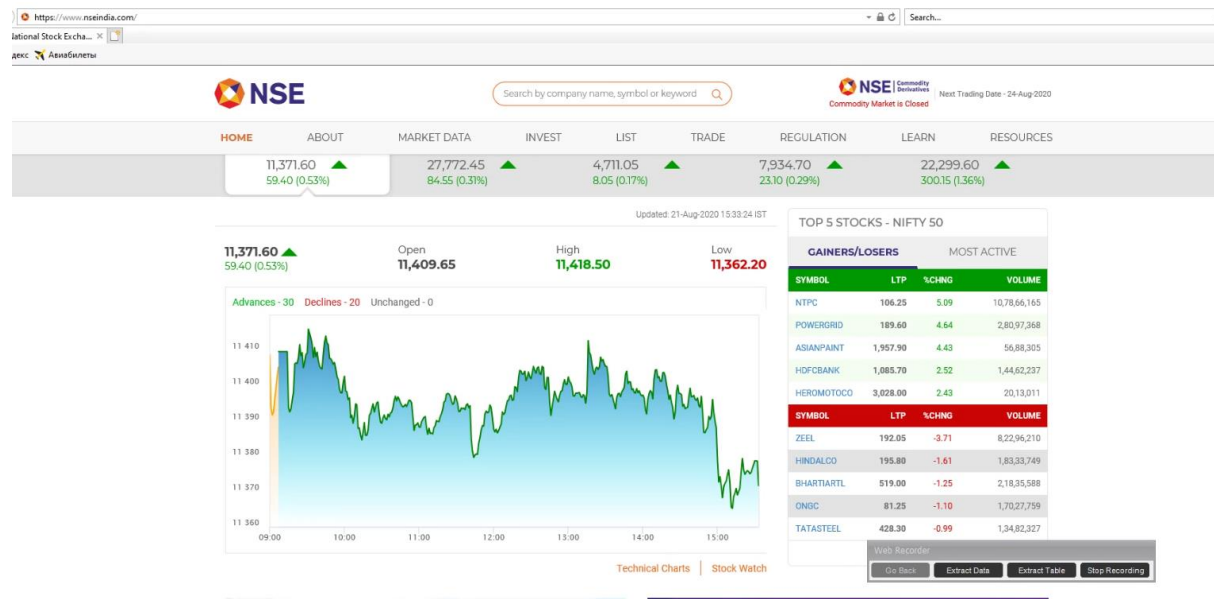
https://www.nseindia.com/
Search...
lational Stock Excha... ×
декс Авиабилеты

NSE
Search by company name, symbol or keyword
NSE Commodity Derivatives
Commodity Market is Closed
Next Trading Date - 24-Aug-2020

HOME ABOUT MARKET DATA INVEST LIST TRADE REGULATION LEARN RESOURCES

11,371.60
59.40 (0.53%)
27,772.45
84.55 (0.31%)
4,711.05
8.05 (0.17%)
7,934.70
23.10 (0.29%)
22,299.60
300.15 (1.36%)

Updated: 21-Aug-2020 15:33:24 IST

11,371.60
59.40 (0.53%)
Open
11,409.65
High
11,418.50
Low
11,362.20

Advances - 30 Declines - 20 Unchanged - 0

11 410
11 400
11 390
11 380
11 370
11 360
09:00 10:00 11:00 12:00 13:00 14:00 15:00

Technical Charts | Stock Watch

TOP 5 STOCKS - NIFTY 50

GAINERS/LOSERS MOST ACTIVE

| SYMBOL | LTP | %CHNG | VOLUME |
|---|---|---|---|
| NTPC | 106.25 | 5.09 | 10,78,66,165 |
| POWERGRID | 189.60 | 4.64 | 2,80,97,368 |
| ASIANPAINT | 1,957.90 | 4.43 | 56,88,305 |
| HDFCBANK | 1,085.70 | 2.52 | 1,44,62,237 |
| HEROMOTOCO | 3,028.00 | 2.43 | 20,13,011 |

| SYMBOL | LTP | %CHNG | VOLUME |
|---|---|---|---|
| ZEEL | 192.05 | -3.71 | 8,22,96,210 |
| HINDALCO | 195.80 | -1.61 | 1,83,33,749 |
| BHARTIARTL | 519.00 | -1.25 | 2,18,35,588 |
| ONGC | 81.25 | -1.10 | 1,70,27,759 |
| TATASTEEL | 428.30 | -0.99 | 1,34,82,327 |

Web Recorder
Go Back Extract Data Extract Table Stop Recording